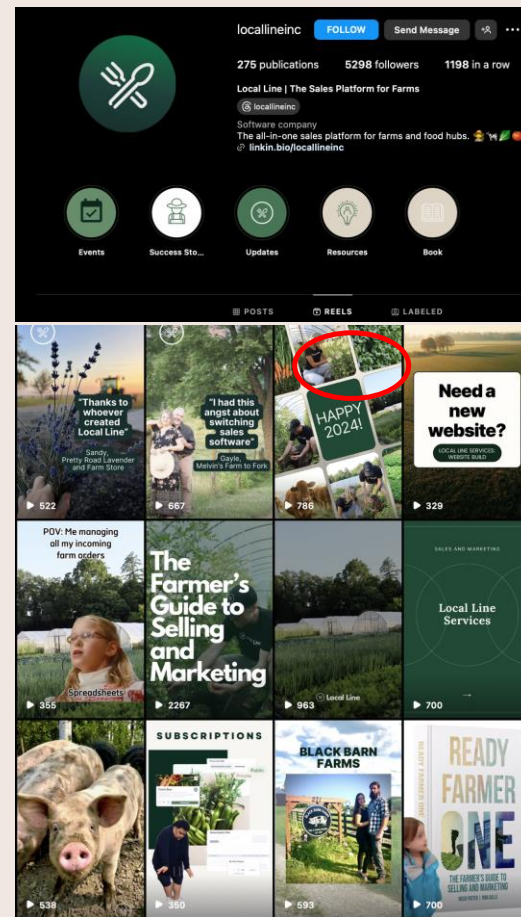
locallineinc FOLLOW Send Message

275 publications 5298 followers 1198 in a row

Local Line | The Sales Platform for Farms

locallineinc

Software company

The all-in-one sales platform for farms and food hubs.

linkin.bio/locallineinc

Events

Success Sto...

Updates

Resources

Book

POSTS

REELS

LABELED

"Thanks to whoever created Local Line"

Sandy, Pretty Road Lavender and Farm Store

522

"I had this angst about switching sales software"

Gayle, Melvin's Farm to Fork

667

HAPPY 2024!

786

Need a new website?

LOCAL LINE SERVICES: WEBSITE BUILD

329

POV: Me managing all my incoming farm orders

Spreadsheets

355

The Farmer's Guide to Selling and Marketing

2267

Local Line

963

SALES AND MARKETING

Local Line Services

700

538

SUBSCRIPTIONS

350

BLACK BARN FARMS

593

READY FARMER ONE

THE FARMER'S GUIDE TO SELLING AND MARKETING

700